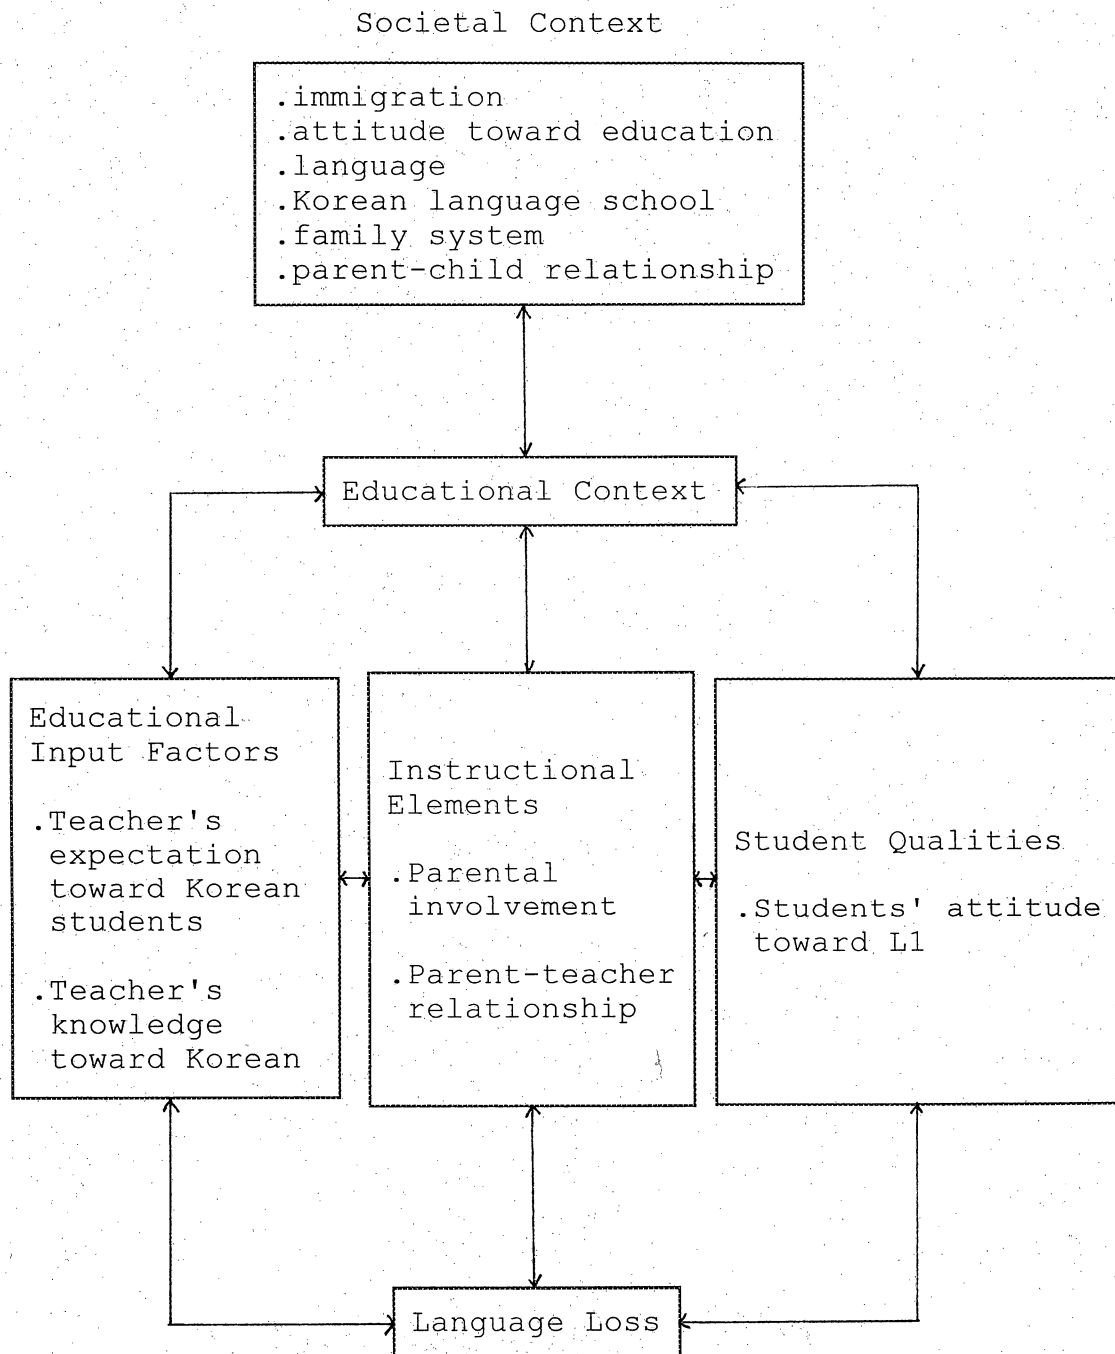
Societal Context

.immigration
.attitude toward education
.language
.Korean language school
.family system
.parent-child relationship

Educational Context

Educational Input Factors

.Teacher's expectation toward Korean students

.Teacher's knowledge toward Korean

Instructional Elements

.Parental involvement

.Parent-teacher relationship

Student Qualities

.Students' attitude toward L1

Language Loss